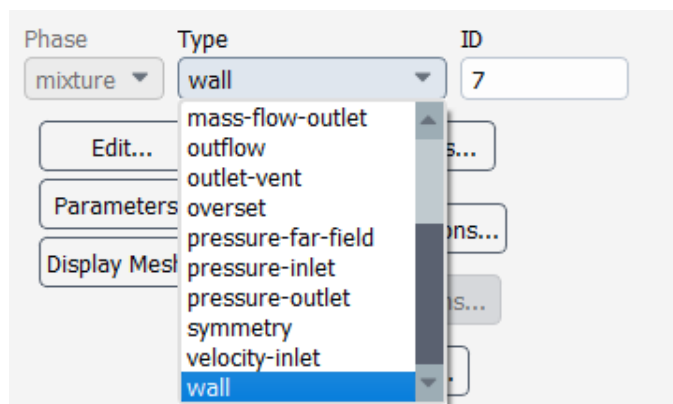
Phase
mixture

Type
wall

ID
7

Edit...
Parameters
Display Mesh

s...
ons...
ns...

mass-flow-outlet
outflow
outlet-vent
overset
pressure-far-field
pressure-inlet
pressure-outlet
symmetry
velocity-inlet
wall